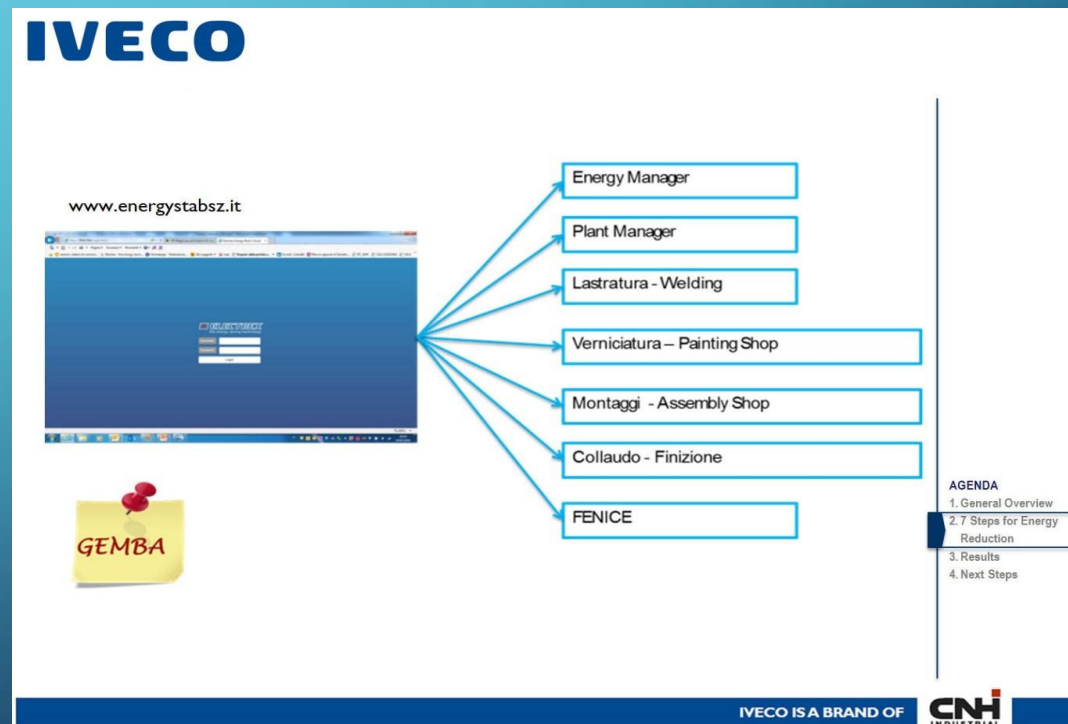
IVECO

www.energystabsz.it

ELECTREX

Energy Manager

Plant Manager

Lastratura - Welding

Verniciatura – Painting Shop

Montaggi - Assembly Shop

Collaudo - Finizione

FENICE

GEMBA

AGENDA
1. General Overview
2. 7 Steps for Energy Reduction
3. Results
4. Next Steps

IVECO IS A BRAND OF CNH INDUSTRIAL